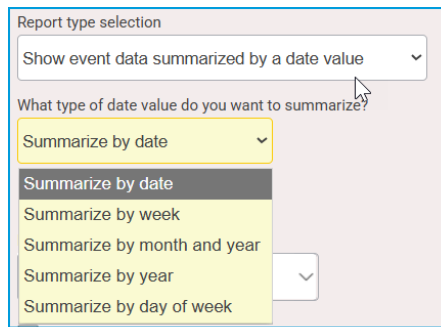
Report type selection

Show event data summarized by a date value

What type of date value do you want to summarize?

Summarize by date

Summarize by date
Summarize by week
Summarize by month and year
Summarize by year
Summarize by day of week